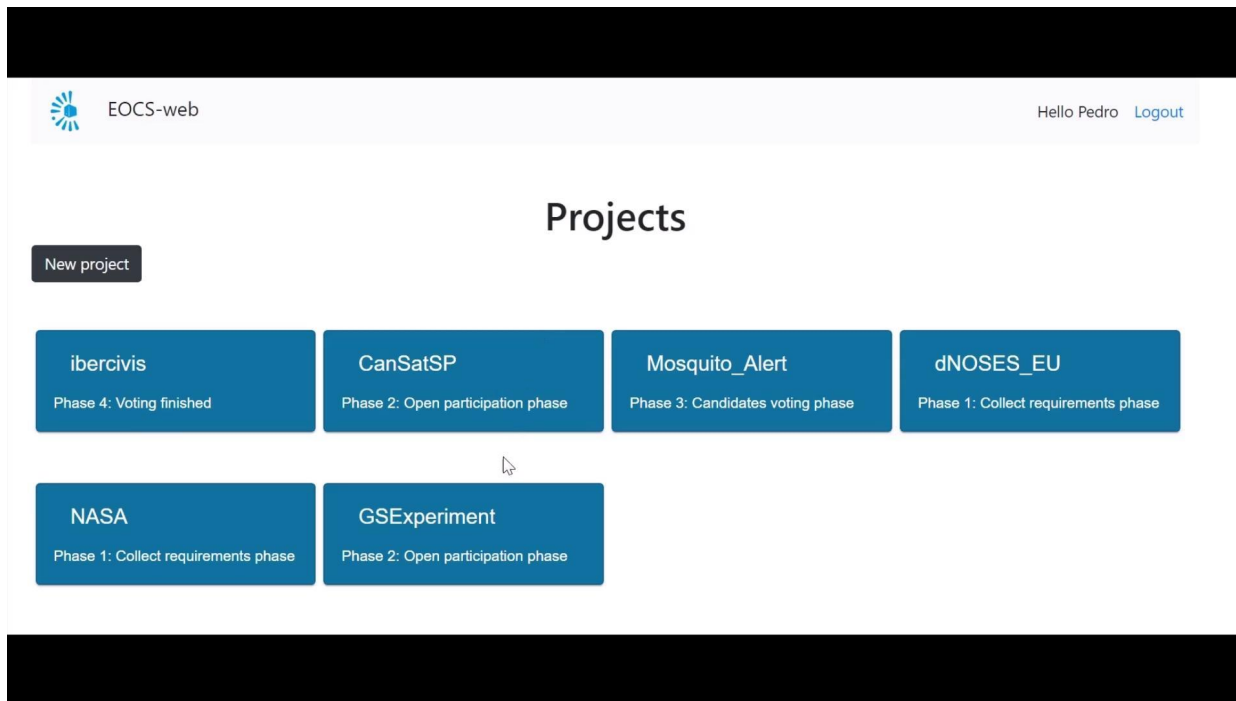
EOCS-web

Hello Pedro Logout

Projects

New project

ibercivis
Phase 4: Voting finished

CanSatSP
Phase 2: Open participation phase

Mosquito_Alert
Phase 3: Candidates voting phase

dNOSES_EU
Phase 1: Collect requirements phase

NASA
Phase 1: Collect requirements phase

GSExperiment
Phase 2: Open participation phase